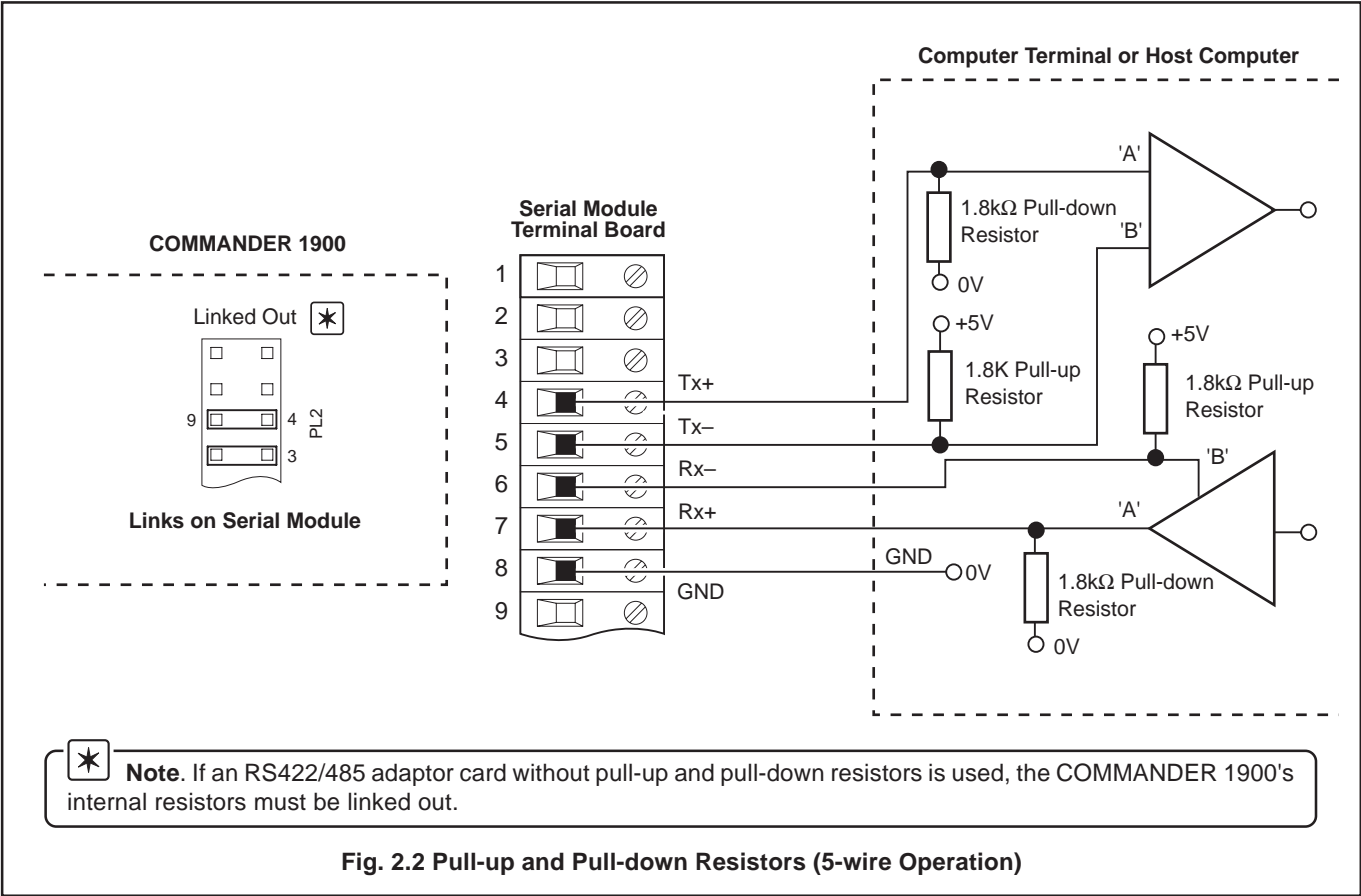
Computer Terminal or Host Computer

'A'

1.8kΩ Pull-down Resistor

'B'

0V

Serial Module Terminal Board

COMMANDER 1900

1
2
3
4
5
6
7
8
9

Linked Out ✱

9
4
3
PL2

Links on Serial Module

+5V

1.8K Pull-up Resistor

+5V

1.8kΩ Pull-up Resistor

Tx+
Tx–
Rx–
Rx+

'B'

'A'

GND
0V
GND

1.8kΩ Pull-down Resistor

0V

✱ **Note**. If an RS422/485 adaptor card without pull-up and pull-down resistors is used, the COMMANDER 1900's internal resistors must be linked out.

**Fig. 2.2 Pull-up and Pull-down Resistors (5-wire Operation)**